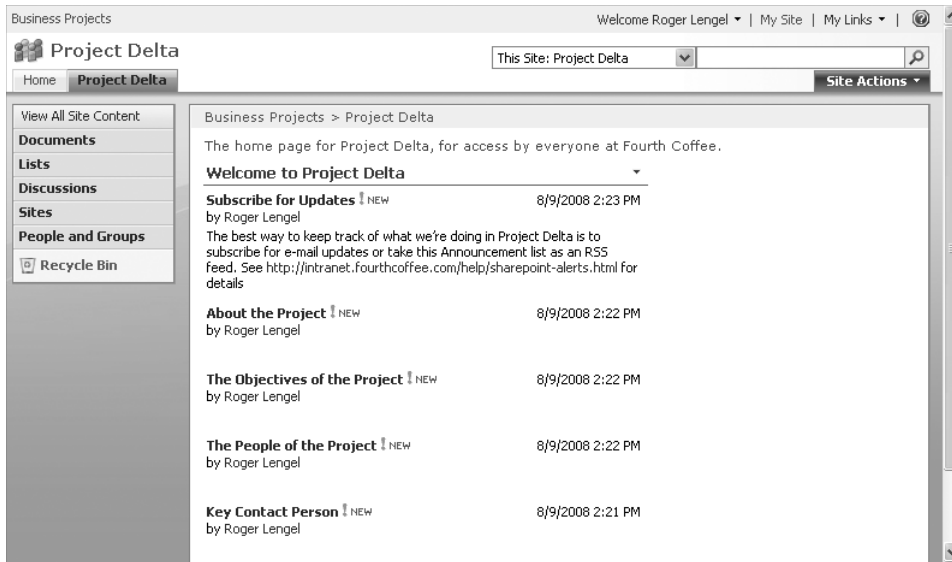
Business Projects

Welcome Roger Lengel ▾ | My Site | My Links ▾ |

Project Delta

This Site: Project Delta

Home Project Delta

Site Actions ▾

View All Site Content
Documents
Lists
Discussions
Sites
People and Groups
Recycle Bin

Business Projects > Project Delta

The home page for Project Delta, for access by everyone at Fourth Coffee.

Welcome to Project Delta

Subscribe for Updates ! NEW 8/9/2008 2:23 PM
by Roger Lengel
The best way to keep track of what we're doing in Project Delta is to subscribe for e-mail updates or take this Announcement list as an RSS feed. See http://intranet.fourthcoffee.com/help/sharepoint-alerts.html for details

About the Project ! NEW 8/9/2008 2:22 PM
by Roger Lengel

The Objectives of the Project ! NEW 8/9/2008 2:22 PM
by Roger Lengel

The People of the Project ! NEW 8/9/2008 2:22 PM
by Roger Lengel

Key Contact Person ! NEW 8/9/2008 2:21 PM
by Roger Lengel